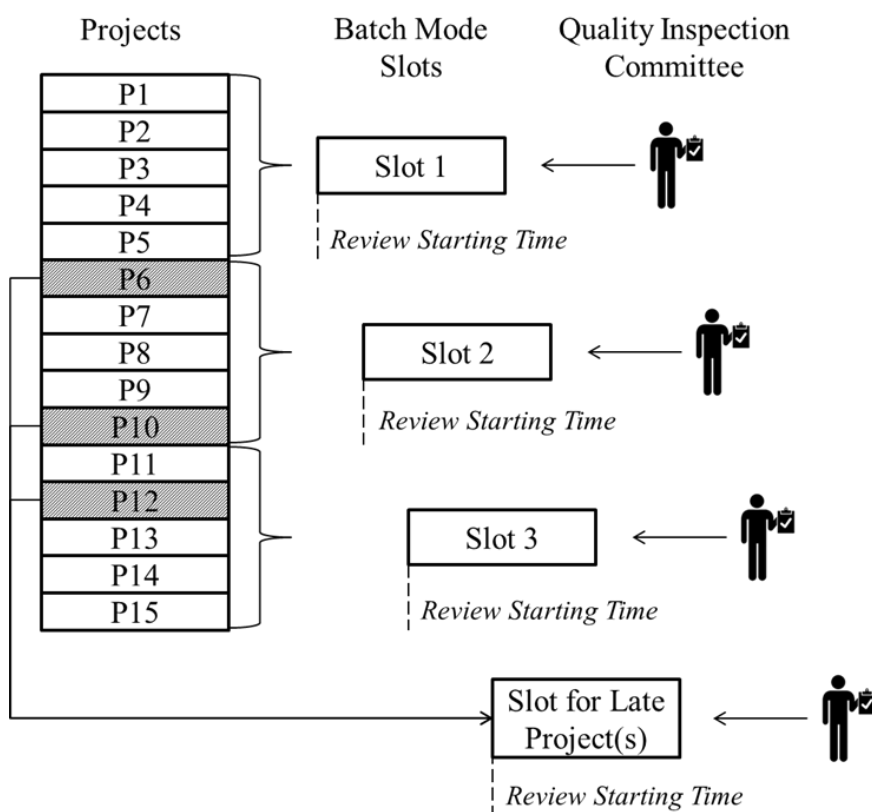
Projects

Batch Mode Slots

Quality Inspection Committee

P1
P2
P3
P4
P5
P6
P7
P8
P9
P10
P11
P12
P13
P14
P15

Slot 1

Review Starting Time

Slot 2

Review Starting Time

Slot 3

Review Starting Time

Slot for Late Project(s)

Review Starting Time